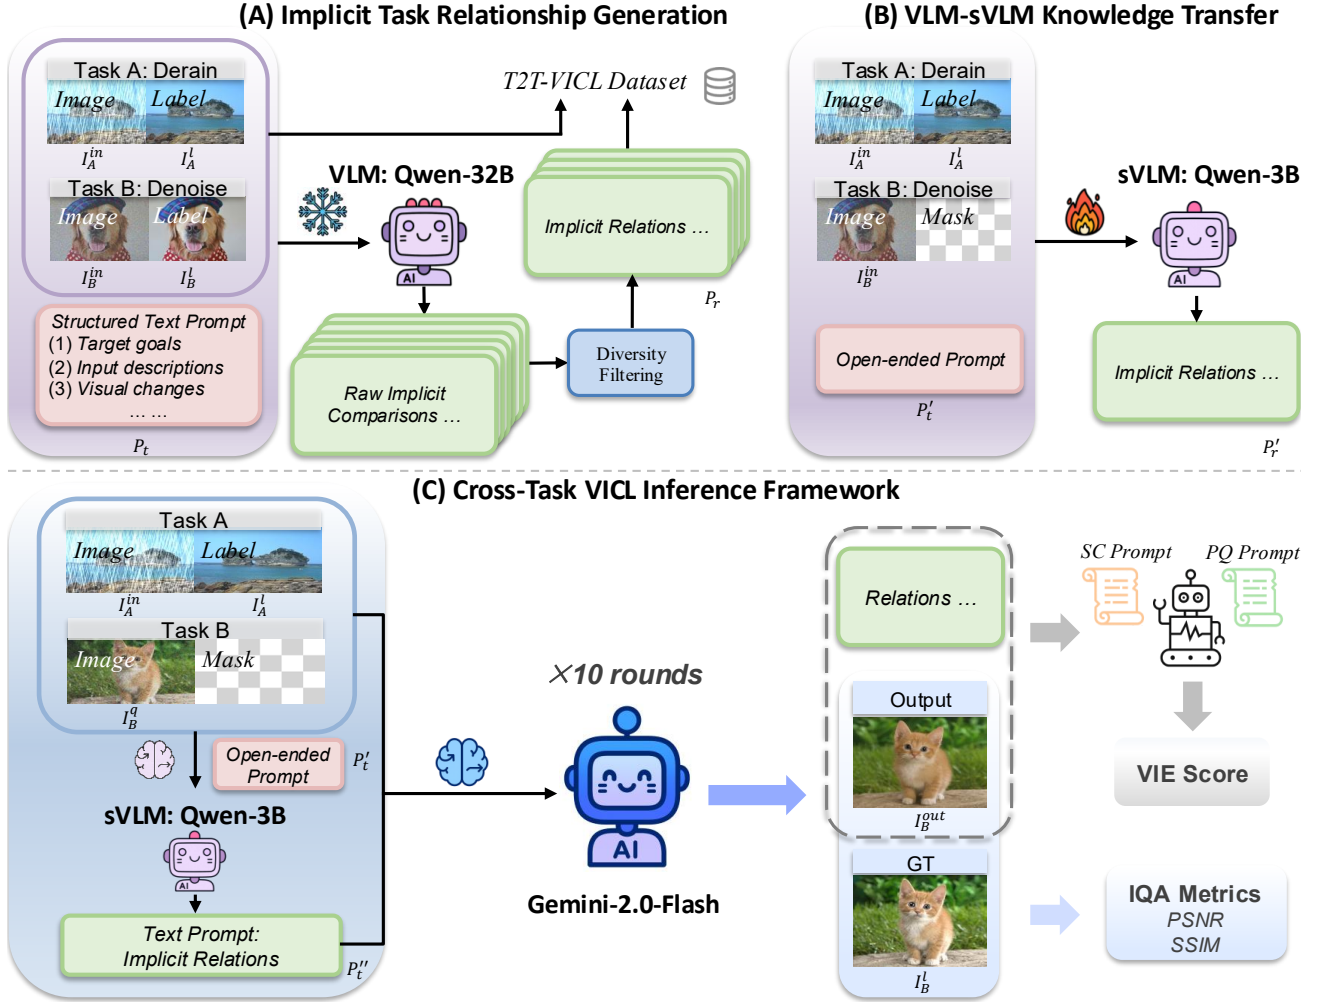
(A) Implicit Task Relationship Generation

Task A: Derain
Image Label
$I_A^{in}$ $I_A^{l}$
Task B: Denoise
Image Label
$I_B^{in}$ $I_B^{l}$

Structured Text Prompt
(1) Target goals
(2) Input descriptions
(3) Visual changes
... ...
$P_t$

T2T-VICL Dataset

VLM: Qwen-32B

AI

Implicit Relations ...
$P_r$

Raw Implicit Comparisons ...

Diversity Filtering

(B) VLM-sVLM Knowledge Transfer

Task A: Derain
Image Label
$I_A^{in}$ $I_A^{l}$
Task B: Denoise
Image Mask
$I_B^{in}$

Open-ended Prompt
$P_t'$

sVLM: Qwen-3B

AI

Implicit Relations ...
$P_r'$

(C) Cross-Task VICL Inference Framework

Task A
Image Label
$I_A^{in}$ $I_A^{l}$
Task B
Image Mask
$I_B^{q}$

Open-ended Prompt
$P_t'$

sVLM: Qwen-3B

AI

Text Prompt: Implicit Relations
$P_t''$

$\times$10 rounds

AI

Gemini-2.0-Flash

Relations ...

Output
$I_B^{out}$

GT
$I_B^{l}$

SC Prompt PQ Prompt

VIE Score

IQA Metrics
PSNR
SSIM